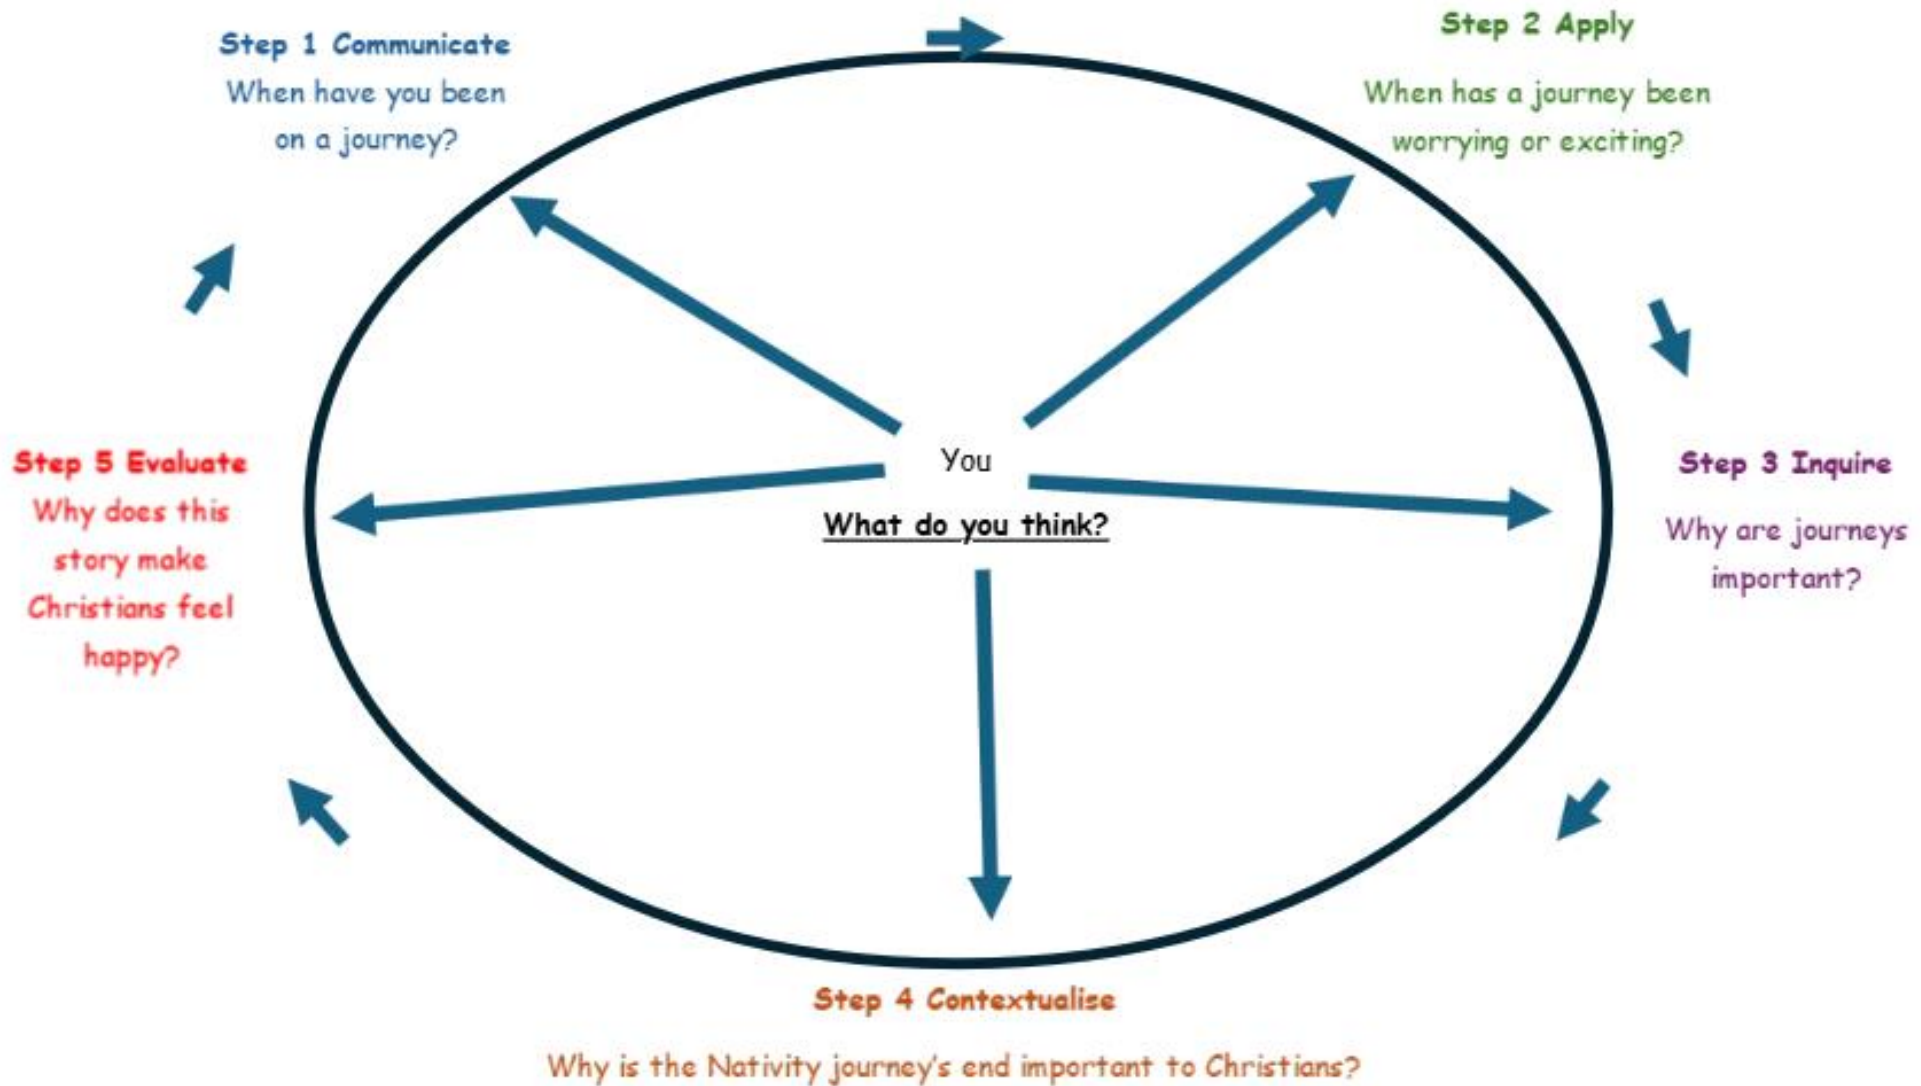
Step 1 Communicate
When have you been on a journey?

Step 2 Apply
When has a journey been worrying or exciting?

You
What do you think?

Step 5 Evaluate
Why does this story make Christians feel happy?

Step 3 Inquire
Why are journeys important?

Step 4 Contextualise
Why is the Nativity journey's end important to Christians?